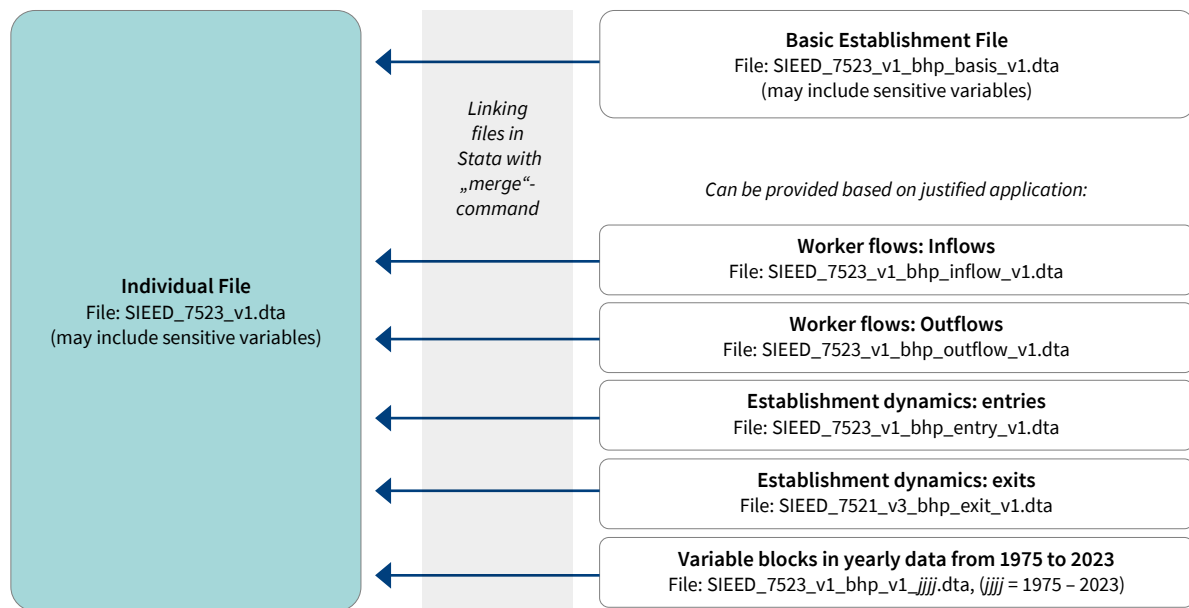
Individual File
File: SIEED_7523_v1.dta
(may include sensitive variables)

Linking files in Stata with „merge“-command

Basic Establishment File
File: SIEED_7523_v1_bhp_basis_v1.dta
(may include sensitive variables)

Can be provided based on justified application:

Worker flows: Inflows
File: SIEED_7523_v1_bhp_inflow_v1.dta

Worker flows: Outflows
File: SIEED_7523_v1_bhp_outflow_v1.dta

Establishment dynamics: entries
File: SIEED_7523_v1_bhp_entry_v1.dta

Establishment dynamics: exits
File: SIEED_7521_v3_bhp_exit_v1.dta

Variable blocks in yearly data from 1975 to 2023
File: SIEED_7523_v1_bhp_v1_jjjj.dta, (jjjj = 1975 – 2023)